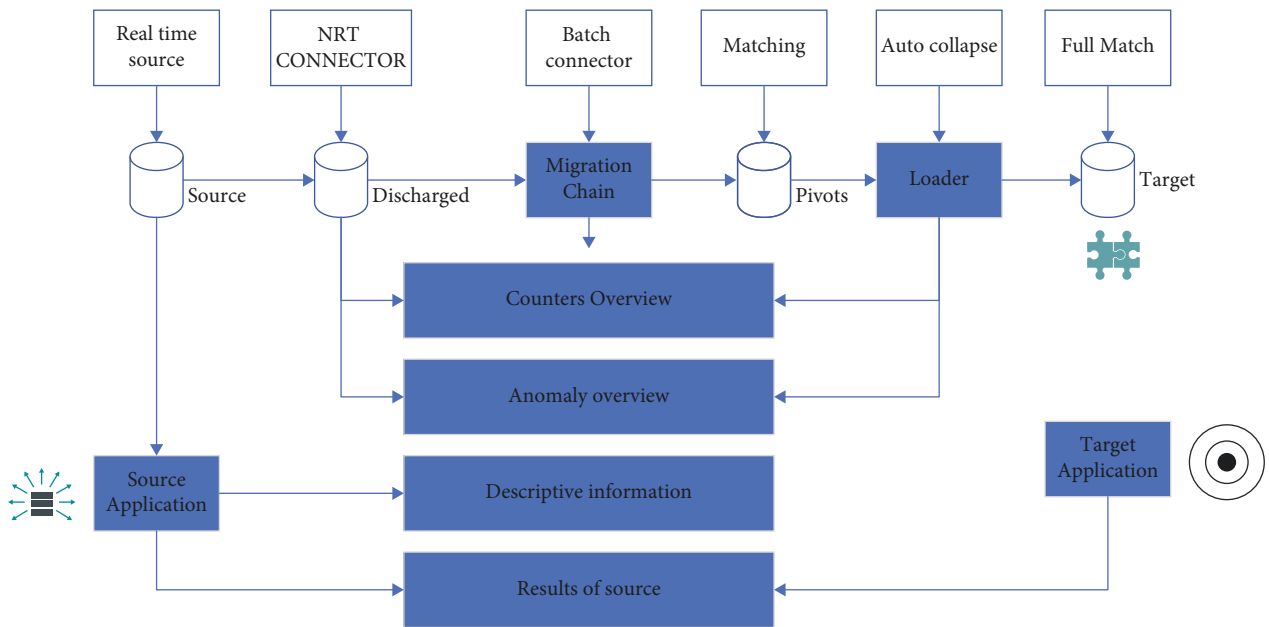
Real time source

NRT CONNECTOR

Batch connector

Matching

Auto collapse

Full Match

Source

Discharged

Migration Chain

Pivots

Loader

Target

Counters Overview

Anomaly overview

Source Application

Descriptive information

Target Application

Results of source